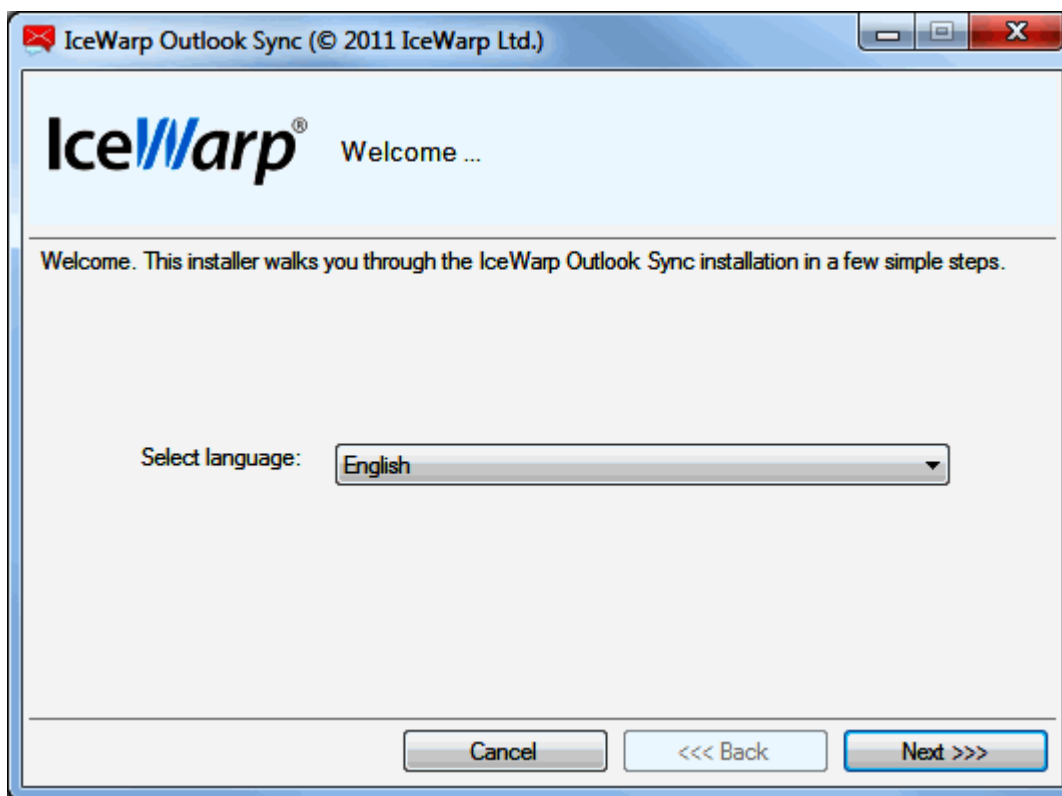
IceWarp Outlook Sync (© 2011 IceWarp Ltd.)

IceWarp®

Welcome ...

Welcome. This installer walks you through the IceWarp Outlook Sync installation in a few simple steps.

Select language: English

Cancel

<<< Back

Next >>>